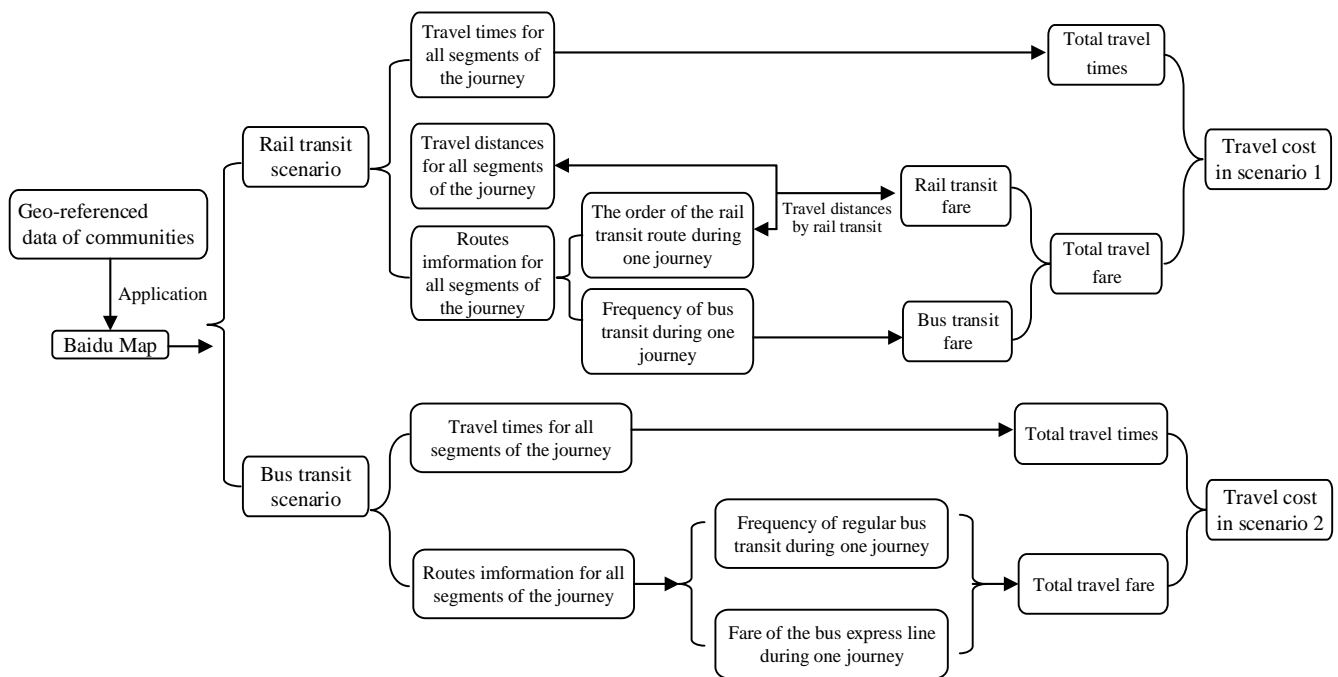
Geo-referenced data of communities

Application

Baidu Map

Rail transit scenario

Travel times for all segments of the journey

Travel distances for all segments of the journey

Routes imformation for all segments of the journey

The order of the rail transit route during one journey

Frequency of bus transit during one journey

Travel distances by rail transit

Total travel times

Rail transit fare

Total travel fare

Bus transit fare

Travel cost in scenario 1

Bus transit scenario

Travel times for all segments of the journey

Routes imformation for all segments of the journey

Frequency of regular bus transit during one journey

Fare of the bus express line during one journey

Total travel times

Total travel fare

Travel cost in scenario 2